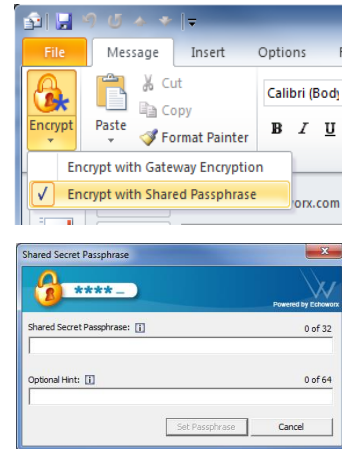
File Message Insert Options
Encrypt
Paste
Cut
Copy
Format Painter
Calibri (Body
B I U
Encrypt with Gateway Encryption
✓ Encrypt with Shared Passphrase
orx.com

Shared Secret Passphrase
****
Powered by Echoworx
Shared Secret Passphrase: i
0 of 32
Optional Hint: i
0 of 64
Set Passphrase
Cancel